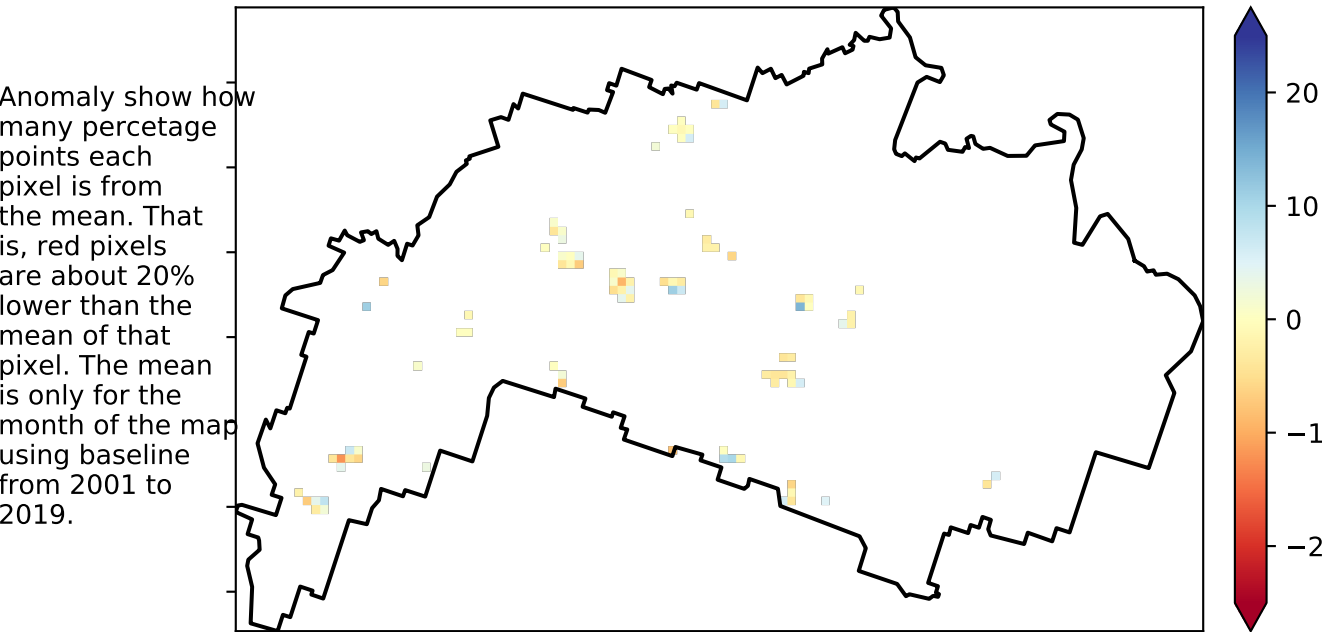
Anomaly show how many percetage points each pixel is from the mean. That is, red pixels are about 20% lower than the mean of that pixel. The mean is only for the month of the map using baseline from 2001 to 2019.

20
10
0
−1
−2